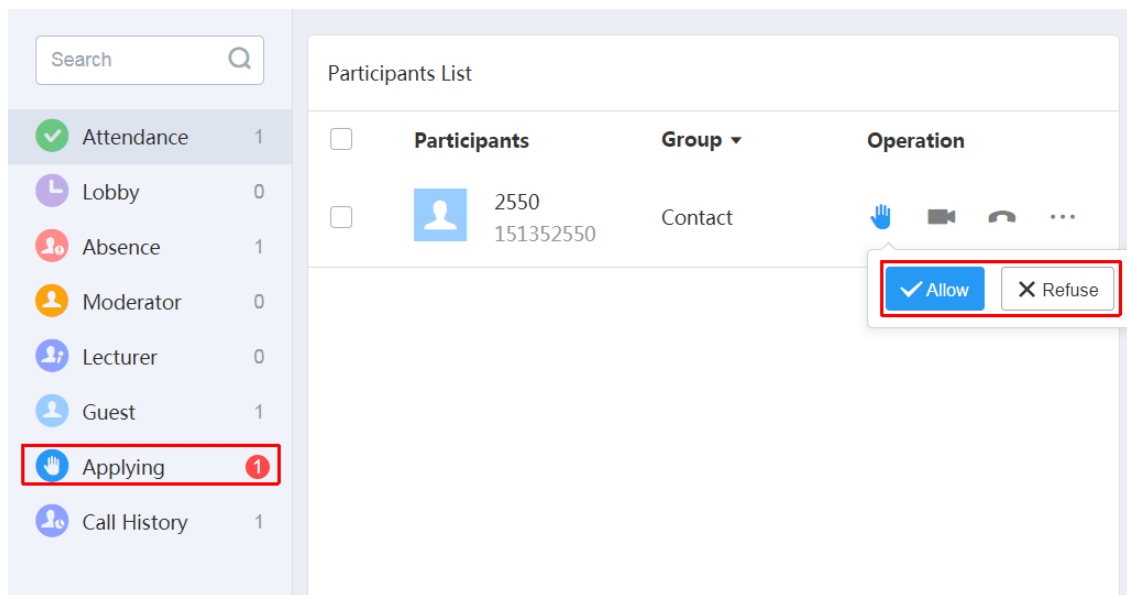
Search

Attendance 1
Lobby 0
Absence 1
Moderator 0
Lecturer 0
Guest 1
Applying 1
Call History 1

Participants List

| | Participants | Group | Operation |
|---|---|---|---|
| | 2550 151352550 | Contact | |

Allow
Refuse